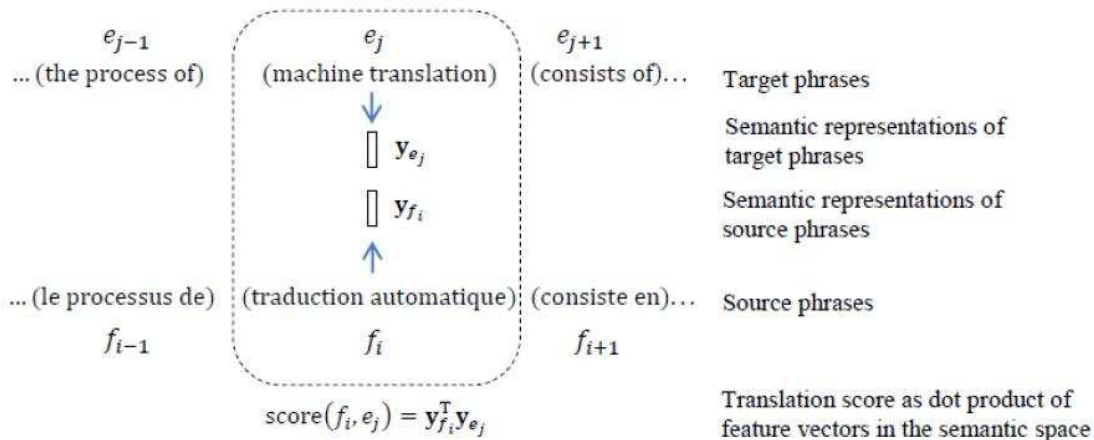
$e_{j-1}$ ... (the process of)

$e_j$ (machine translation)

$e_{j+1}$ (consists of)...

Target phrases

$\mathbf{y}_{e_j}$

Semantic representations of target phrases

$\mathbf{y}_{f_i}$

Semantic representations of source phrases

... (le processus de) $f_{i-1}$

(traduction automatique) $f_i$

(consiste en)... $f_{i+1}$

Source phrases

$\text{score}(f_i, e_j) = \mathbf{y}_{f_i}^{\mathrm{T}} \mathbf{y}_{e_j}$

Translation score as dot product of feature vectors in the semantic space